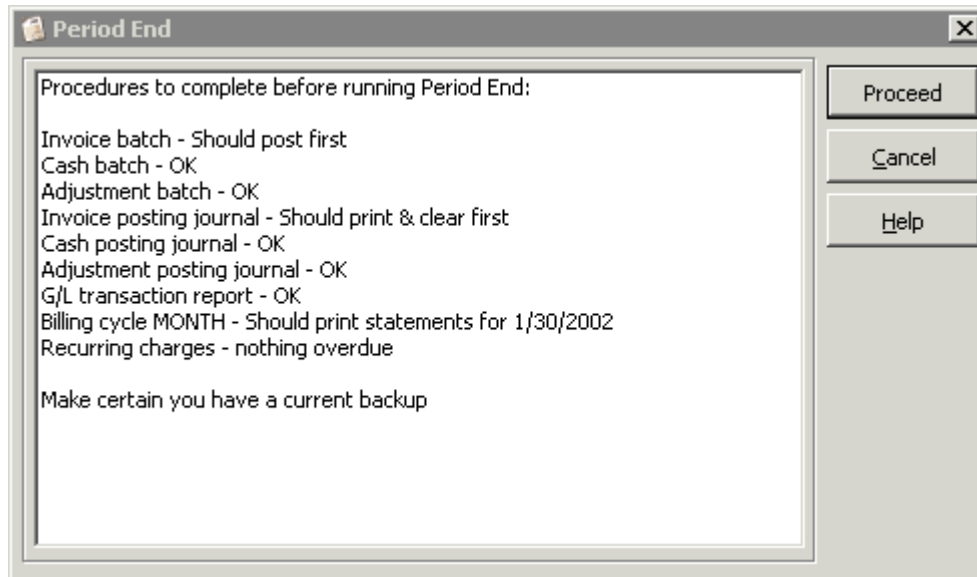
Period End

Procedures to complete before running Period End:

Invoice batch - Should post first
Cash batch - OK
Adjustment batch - OK
Invoice posting journal - Should print & clear first
Cash posting journal - OK
Adjustment posting journal - OK
G/L transaction report - OK
Billing cycle MONTH - Should print statements for 1/30/2002
Recurring charges - nothing overdue

Make certain you have a current backup

Proceed
Cancel
Help